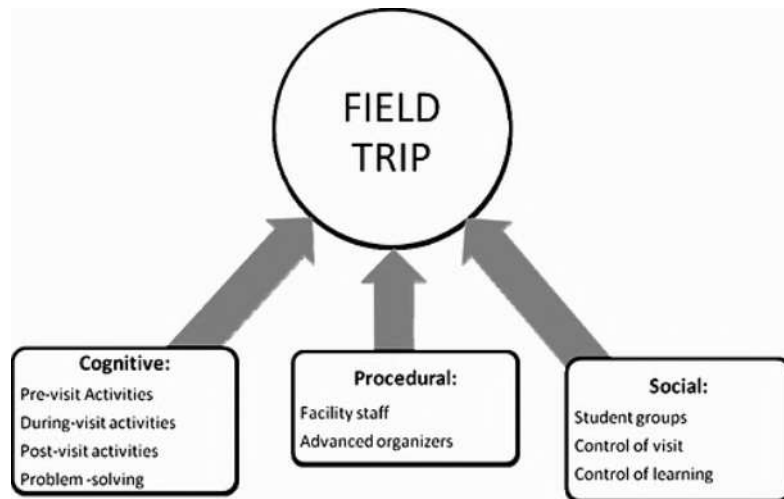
FIELD TRIP

Cognitive:
Pre-visit Activities
During-visit activities
Post-visit activities
Problem -solving

Procedural:
Facility staff
Advanced organizers

Social:
Student groups
Control of visit
Control of learning